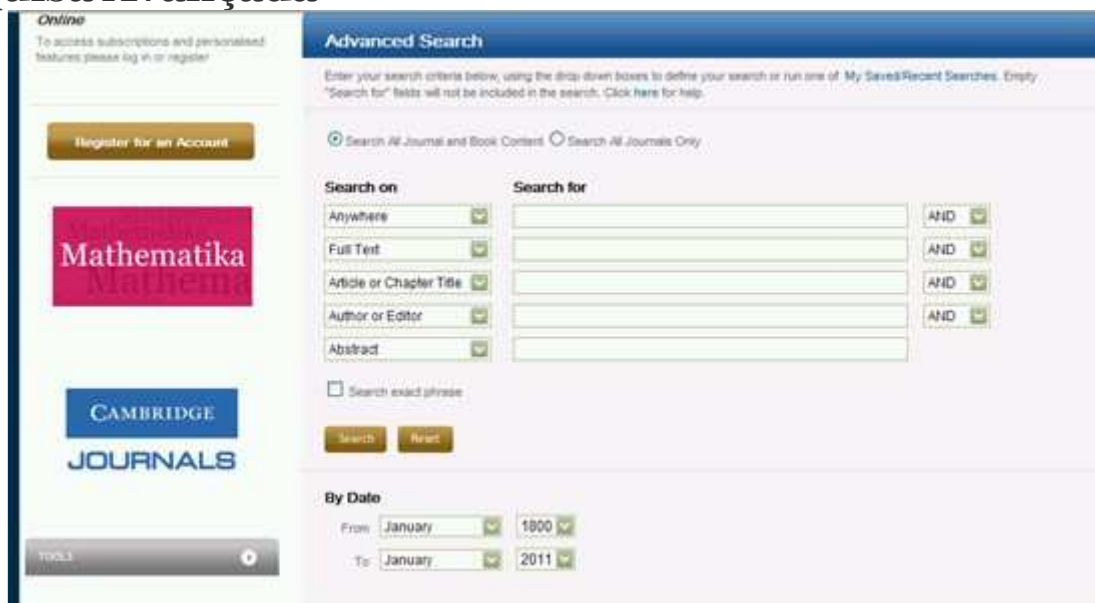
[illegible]

Online

To access subscriptions and personalised features please log in or register

Register for an Account

Mathematika

CAMBRIDGE
JOURNALS

TOOLS

Advanced Search

Enter your search criteria below, using the drop down boxes to define your search or run one of My Saved/Recent Searches. Empty "Search for" fields will not be included in the search. Click here for help.

Search All Journal and Book Content Search All Journals Only

| Search on | Search for | |
|---|---|---|
| Anywhere | | AND |
| Full Text | | AND |
| Article or Chapter Title | | AND |
| Author or Editor | | AND |
| Abstract | | |

Search exact phrase

Search Reset

By Date

From January 1800

To January 2011